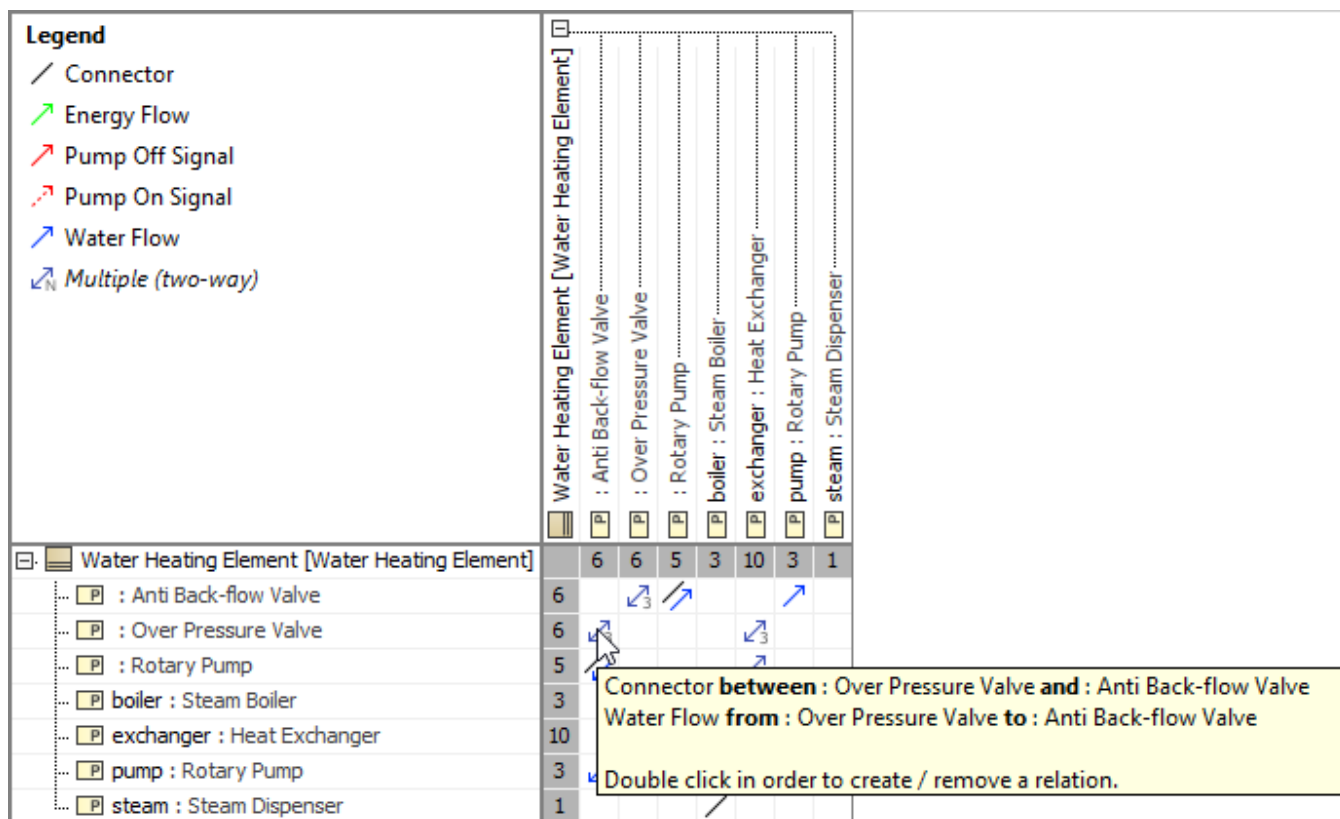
Legend
Connector
Energy Flow
Pump Off Signal
Pump On Signal
Water Flow
Multiple (two-way)

Water Heating Element [Water Heating Element]
: Anti Back-flow Valve
: Over Pressure Valve
: Rotary Pump
boiler : Steam Boiler
exchanger : Heat Exchanger
pump : Rotary Pump
steam : Steam Dispenser

| | | 6 | 6 | 5 | 3 | 10 | 3 | 1 |
|---|---|---|---|---|---|---|---|---|
| Water Heating Element [Water Heating Element] | | | | | | | | |
| : Anti Back-flow Valve | 6 | | 3 | | | | | |
| : Over Pressure Valve | 6 | | | | | 3 | | |
| : Rotary Pump | 5 | | | | | | | |
| boiler : Steam Boiler | 3 | | | | | | | |
| exchanger : Heat Exchanger | 10 | | | | | | | |
| pump : Rotary Pump | 3 | | | | | | | |
| steam : Steam Dispenser | 1 | | | | | | | |

Connector between : Over Pressure Valve and : Anti Back-flow Valve
Water Flow from : Over Pressure Valve to : Anti Back-flow Valve

Double click in order to create / remove a relation.